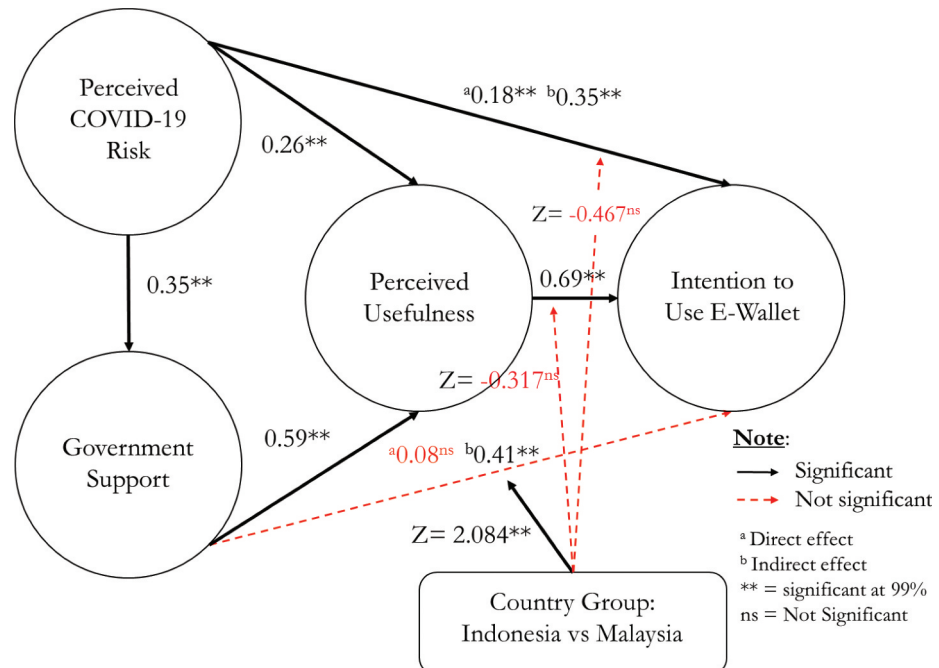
Perceived COVID-19 Risk

$^{a}$0.18** $^{b}$0.35**

0.26**

Z= -0.467$^{ns}$

0.35**

Perceived Usefulness

0.69**

Intention to Use E-Wallet

Z= -0.317$^{ns}$

Government Support

0.59**

$^{a}$0.08$^{ns}$ $^{b}$0.41**

Note:

Significant

Not significant

$^{a}$ Direct effect

$^{b}$ Indirect effect

** = significant at 99%

ns = Not Significant

Z= 2.084**

Country Group: Indonesia vs Malaysia